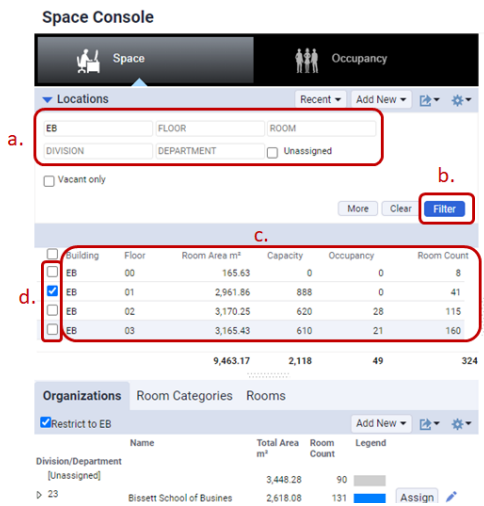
Space Console

Space

Occupancy

Locations

Recent

Add New

a.

EB

FLOOR

ROOM

DIVISION

DEPARTMENT

Unassigned

Vacant only

b.

More

Clear

Filter

c.

d.

| | Building | Floor | Room Area m² | Capacity | Occupancy | Room Count |
|---|---|---|---|---|---|---|
| ☐ | EB | 00 | 165.63 | 0 | 0 | 8 |
| ☑ | EB | 01 | 2,961.86 | 888 | 0 | 41 |
| ☐ | EB | 02 | 3,170.25 | 620 | 28 | 115 |
| ☐ | EB | 03 | 3,165.43 | 610 | 21 | 160 |
| | | | 9,463.17 | 2,118 | 49 | 324 |

Organizations

Room Categories

Rooms

Restrict to EB

Add New

| Division/Department | Name | Total Area m² | Room Count | Legend | |
|---|---|---|---|---|---|
| [Unassigned] | | 3,448.28 | 90 | | |
| 23 | Bissett School of Busines | 2,618.08 | 131 | | Assign |